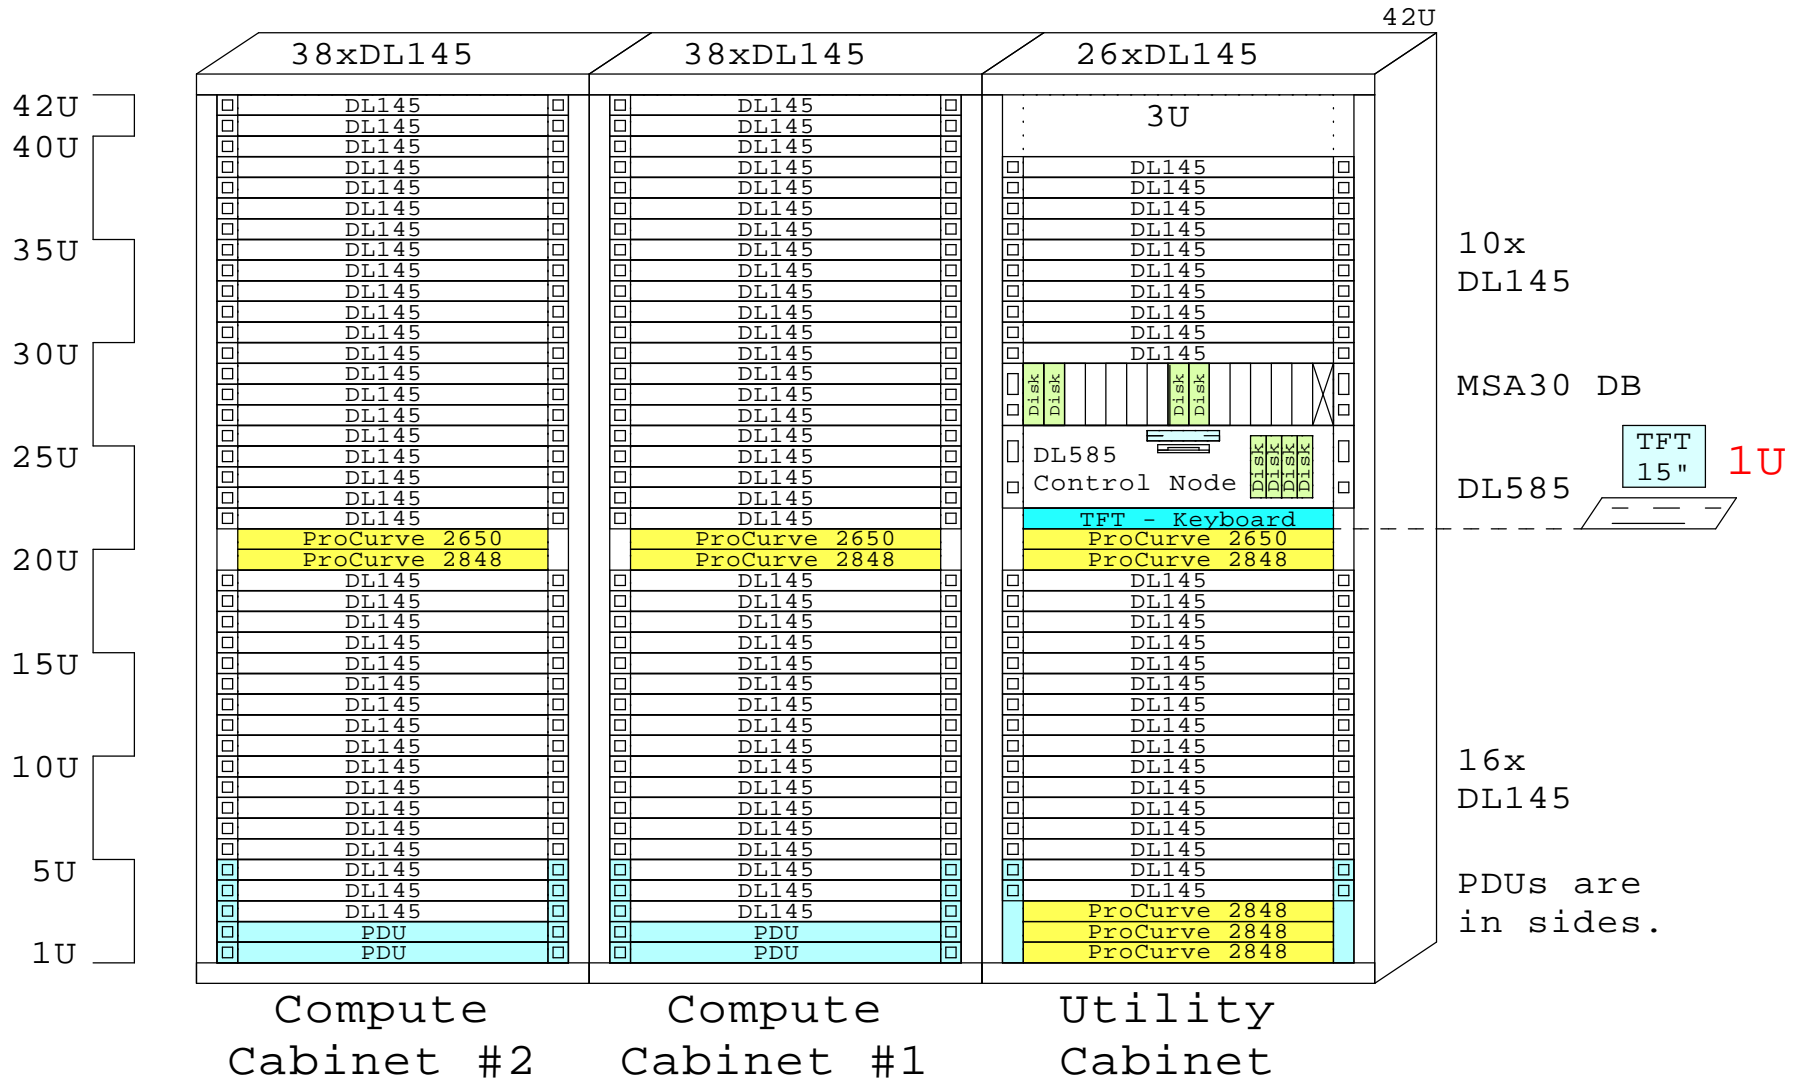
42U

38xDL145

38xDL145

26xDL145

42U
40U
35U
30U
25U
20U
15U
10U
5U
1U

DL145
DL145
DL145
DL145
DL145
DL145
DL145
DL145
DL145
DL145
DL145
DL145
DL145
DL145
DL145
DL145
DL145
DL145
DL145
DL145
ProCurve 2650
ProCurve 2848
DL145
DL145
DL145
DL145
DL145
DL145
DL145
DL145
DL145
DL145
DL145
DL145
DL145
DL145
DL145
DL145
DL145
DL145
PDU
PDU

DL145
DL145
DL145
DL145
DL145
DL145
DL145
DL145
DL145
DL145
DL145
DL145
DL145
DL145
DL145
DL145
DL145
DL145
DL145
DL145
ProCurve 2650
ProCurve 2848
DL145
DL145
DL145
DL145
DL145
DL145
DL145
DL145
DL145
DL145
DL145
DL145
DL145
DL145
DL145
DL145
DL145
DL145
PDU
PDU

3U
DL145
DL145
DL145
DL145
DL145
DL145
DL145
DL145
DL145
DL145
Disk Disk Disk Disk
DL585
Control Node
Disk Disk Disk Disk
TFT - Keyboard
ProCurve 2650
ProCurve 2848
DL145
DL145
DL145
DL145
DL145
DL145
DL145
DL145
DL145
DL145
DL145
DL145
DL145
DL145
DL145
DL145
ProCurve 2848
ProCurve 2848
ProCurve 2848

10x
DL145

MSA30 DB

TFT
15"

1U

DL585

16x
DL145

PDUs are
in sides.

Compute
Cabinet #2

Compute
Cabinet #1

Utility
Cabinet